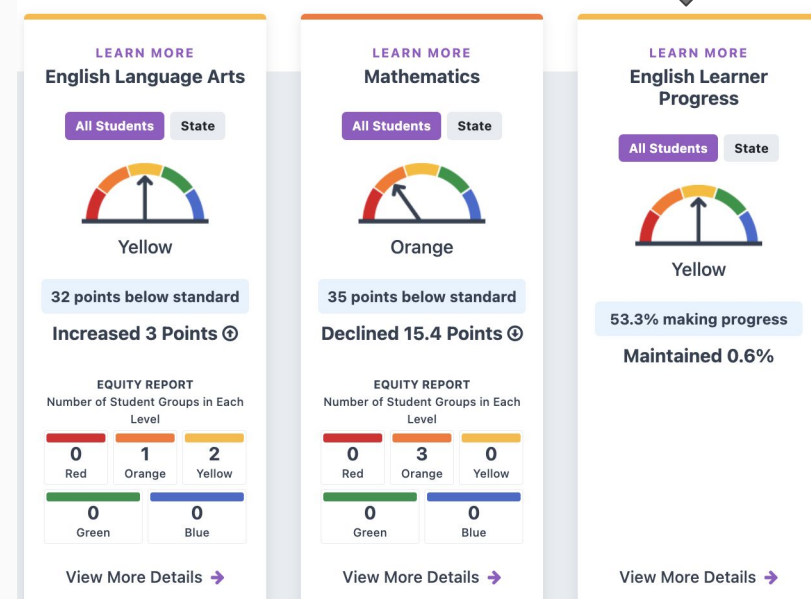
LEARN MORE
English Language Arts

All Students State

Yellow

32 points below standard

Increased 3 Points

EQUITY REPORT
Number of Student Groups in Each Level

| 0 | 1 | 2 |
|---|---|---|
| Red | Orange | Yellow |

| 0 | 0 |
|---|---|
| Green | Blue |

View More Details

LEARN MORE
Mathematics

All Students State

Orange

35 points below standard

Declined 15.4 Points

EQUITY REPORT
Number of Student Groups in Each Level

| 0 | 3 | 0 |
|---|---|---|
| Red | Orange | Yellow |

| 0 | 0 |
|---|---|
| Green | Blue |

View More Details

LEARN MORE
English Learner Progress

All Students State

Yellow

53.3% making progress

Maintained 0.6%

View More Details